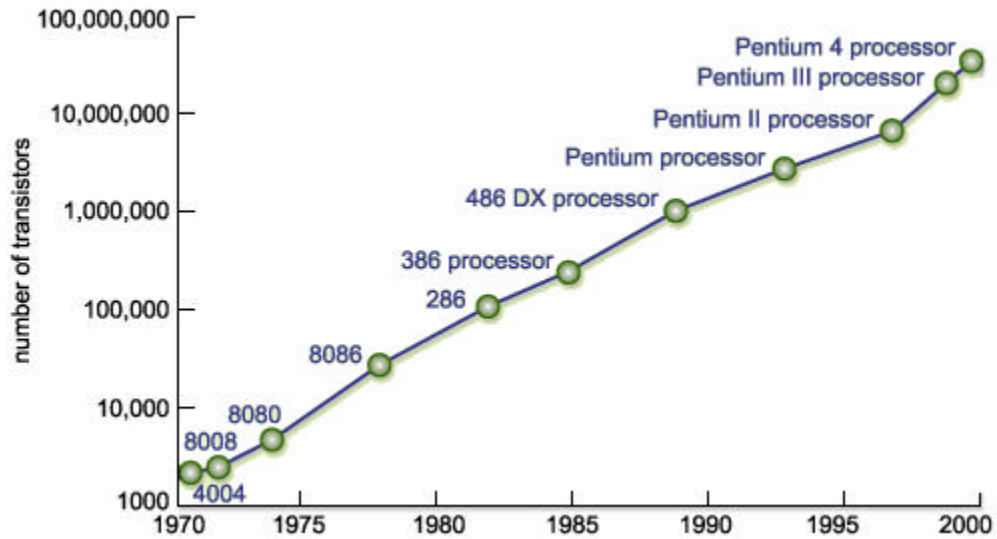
100,000,000
10,000,000
1,000,000
100,000
10,000
1000

number of transistors

1970
1975
1980
1985
1990
1995
2000

Pentium 4 processor
Pentium III processor
Pentium II processor
Pentium processor
486 DX processor
386 processor
286
8086
8080
8008
4004